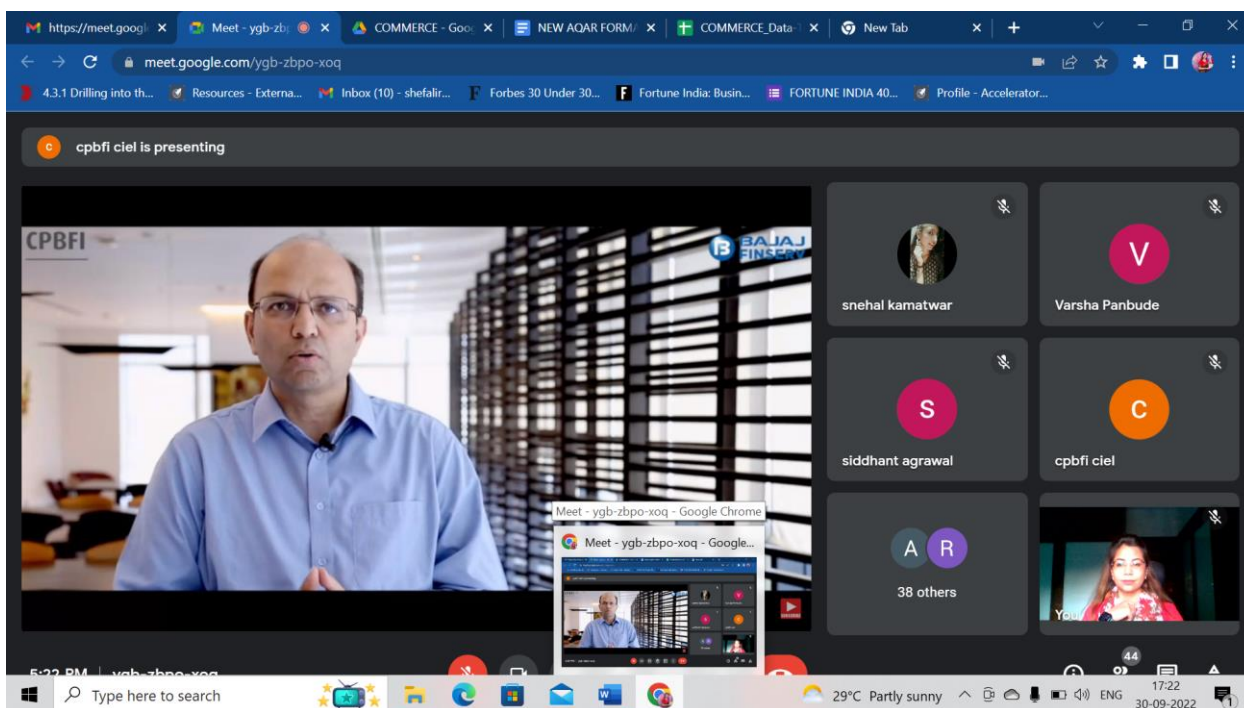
https://meet.googl ×
Meet - ygb-zb ×
COMMERCE - Goo ×
NEW AQAR FORM ×
COMMERCE_Data ×
New Tab ×
+

meet.google.com/ygb-zbpo-xoq

4.3.1 Drilling into th...
Resources - Externa...
Inbox (10) - shefalir...
Forbes 30 Under 30...
Fortune India: Busin...
FORTUNE INDIA 40...
Profile - Accelerator...

c
cpbfi ciel is presenting

CPBFI
BAJAJ FINSERV

snehal kamatwar
V
Varsha Panbude
S
siddhant agrawal
C
cpbfi ciel
A R
38 others
You

Meet - ygb-zbpo-xoq - Google Chrome
Meet - ygb-zbpo-xoq - Google...

5:22 PM | ygb-zbpo-xoq
44

Type here to search
29°C Partly sunny
ENG
17:22
30-09-2022